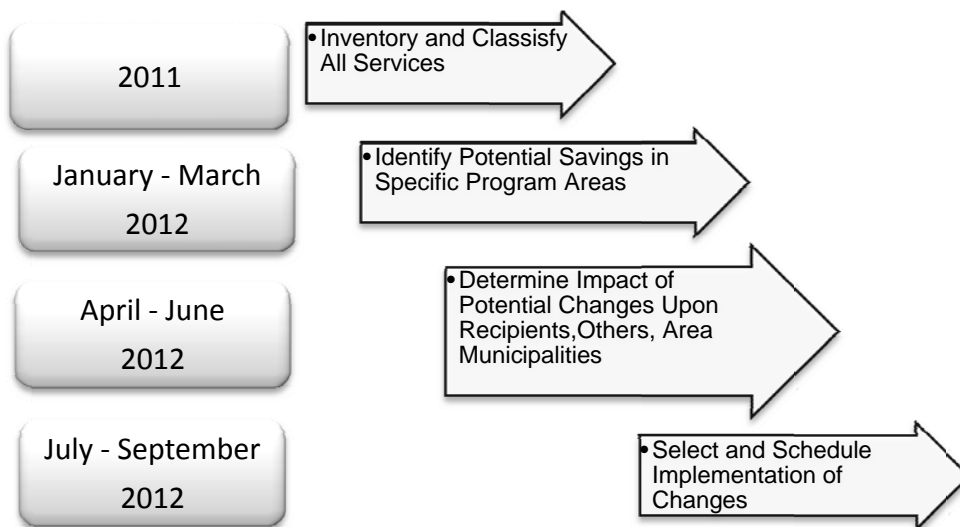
2011

• Inventory and Classify All Services

January - March

2012

• Identify Potential Savings in Specific Program Areas

April - June

2012

• Determine Impact of Potential Changes Upon Recipients,Others, Area Municipalities

July - September

2012

• Select and Schedule Implementation of Changes